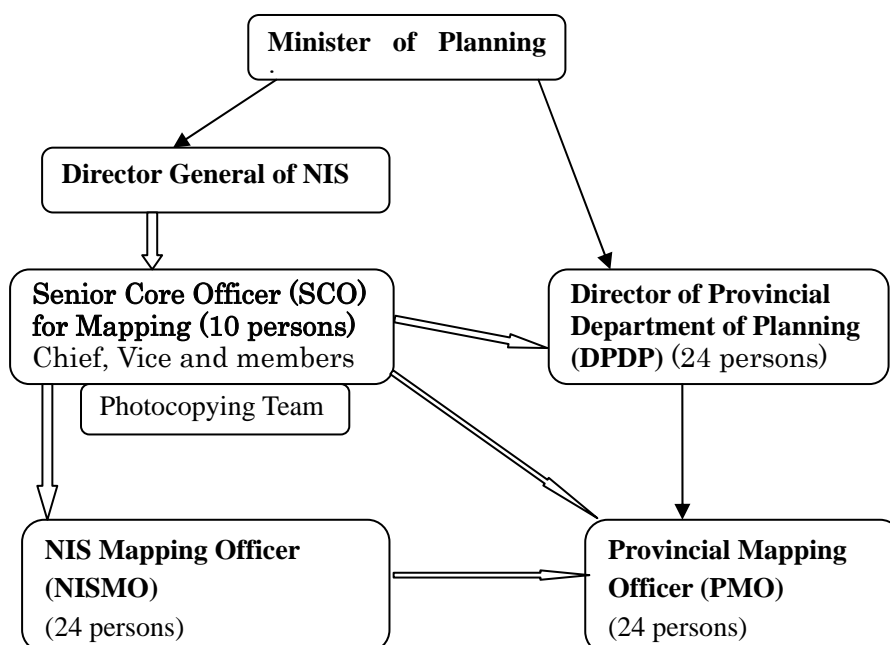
Minister of Planning

Director General of NIS

Senior Core Officer (SCO) for Mapping (10 persons) Chief, Vice and members

Photocopying Team

Director of Provincial Department of Planning (DPDP) (24 persons)

NIS Mapping Officer (NISMO) (24 persons)

Provincial Mapping Officer (PMO) (24 persons)